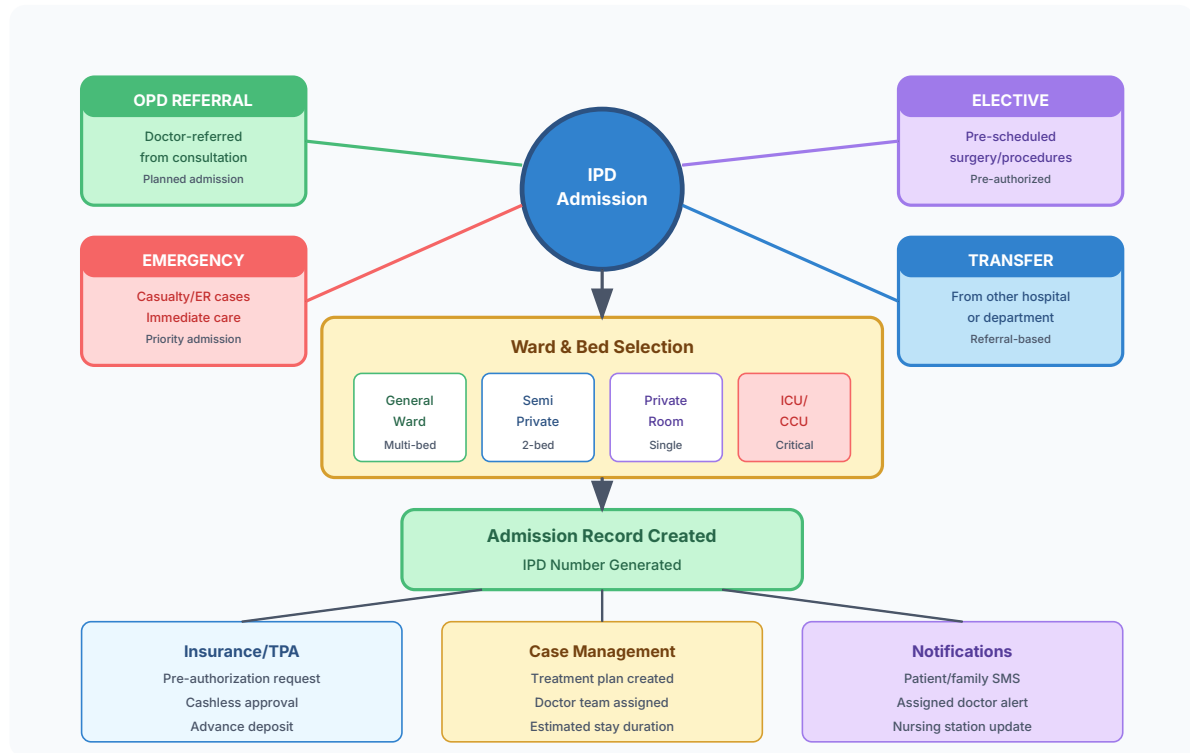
OPD REFERRAL
Doctor-referred from consultation
Planned admission

ELECTIVE
Pre-scheduled surgery/procedures
Pre-authorized

IPD Admission

EMERGENCY
Casualty/ER cases
Immediate care
Priority admission

TRANSFER
From other hospital or department
Referral-based

Ward & Bed Selection

General Ward
Multi-bed

Semi Private
2-bed

Private Room
Single

ICU/ CCU
Critical

Admission Record Created
IPD Number Generated

Insurance/TPA
Pre-authorization request
Cashless approval
Advance deposit

Case Management
Treatment plan created
Doctor team assigned
Estimated stay duration

Notifications
Patient/family SMS
Assigned doctor alert
Nursing station update